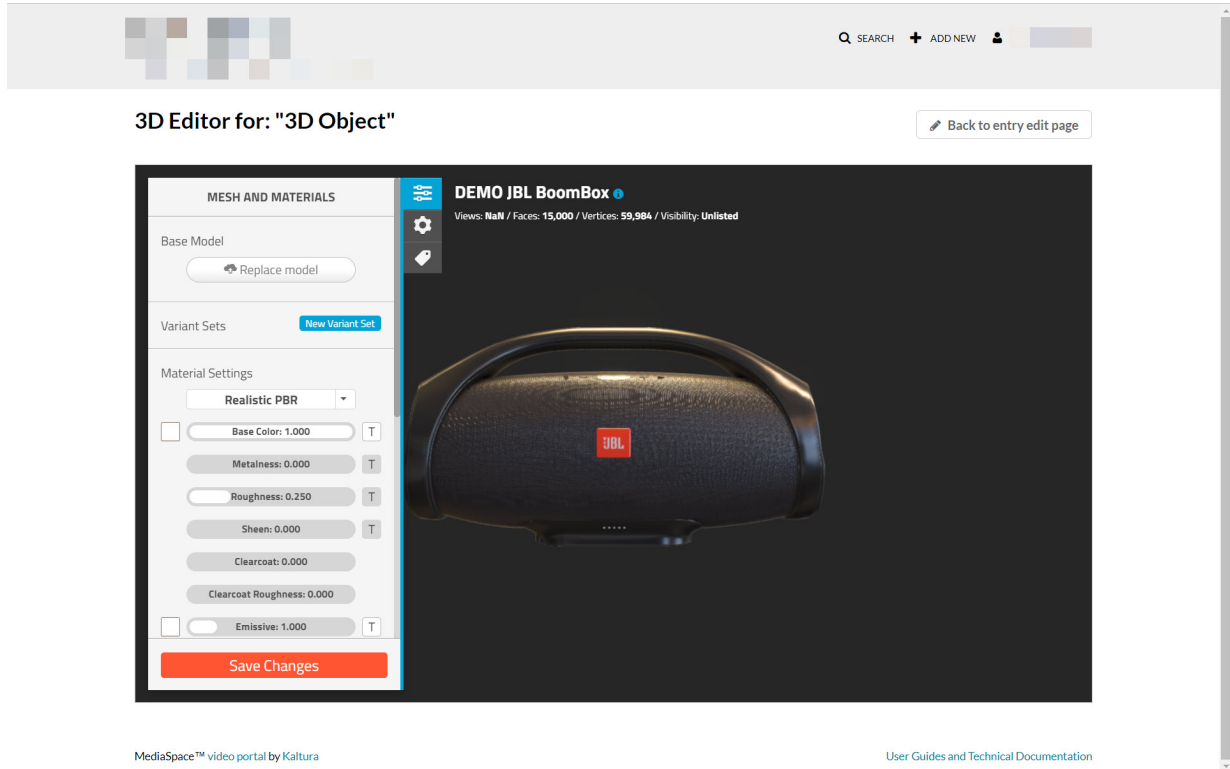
SEARCH ADD NEW

3D Editor for: "3D Object"

Back to entry edit page

MESH AND MATERIALS

Base Model

Replace model

Variant Sets

New Variant Set

Material Settings

Realistic PBR

Base Color: 1.000

T

Metalness: 0.000

T

Roughness: 0.250

T

Sheen: 0.000

T

Clearcoat: 0.000

Clearcoat Roughness: 0.000

Emissive: 1.000

T

Save Changes

DEMO JBL BoomBox

Views: NaN / Faces: 15,000 / Vertices: 59,984 / Visibility: Unlisted

JBL

MediaSpace™ video portal by Kaltura

User Guides and Technical Documentation